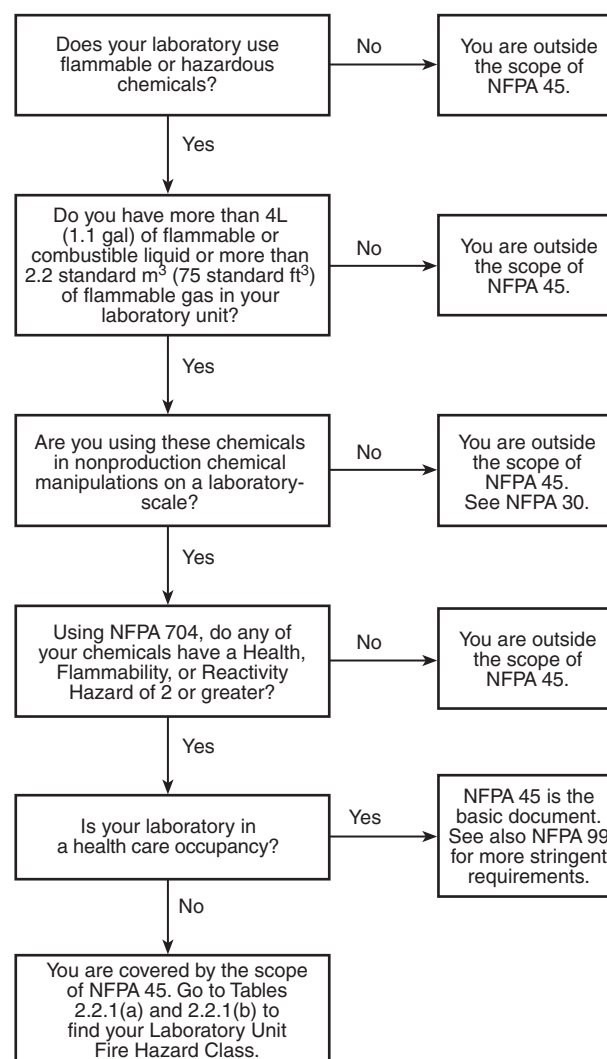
Does your laboratory use flammable or hazardous chemicals?

No

You are outside the scope of NFPA 45.

Yes

Do you have more than 4L (1.1 gal) of flammable or combustible liquid or more than 2.2 standard $m^3$ (75 standard $ft^3$) of flammable gas in your laboratory unit?

No

You are outside the scope of NFPA 45.

Yes

Are you using these chemicals in nonproduction chemical manipulations on a laboratory-scale?

No

You are outside the scope of NFPA 45. See NFPA 30.

Yes

Using NFPA 704, do any of your chemicals have a Health, Flammability, or Reactivity Hazard of 2 or greater?

No

You are outside the scope of NFPA 45.

Yes

Is your laboratory in a health care occupancy?

Yes

NFPA 45 is the basic document. See also NFPA 99 for more stringent requirements.

No

You are covered by the scope of NFPA 45. Go to Tables 2.2.1(a) and 2.2.1(b) to find your Laboratory Unit Fire Hazard Class.